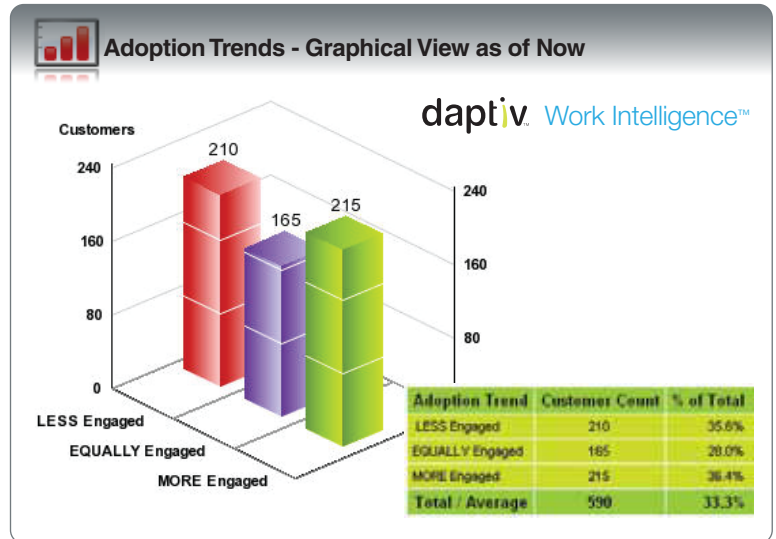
Adoption Trends - Graphical View as of Now

daptiv Work Intelligence™

Customers

240
160
80
0

240
160
80

210
165
215

LESS Engaged
EQUALLY Engaged
MORE Engaged

| Adoption Trend | Customer Count | % of Total |
|---|---|---|
| LESS Engaged | 210 | 35.6% |
| EQUALLY Engaged | 165 | 28.0% |
| MORE Engaged | 215 | 36.4% |
| Total / Average | 590 | 33.3% |